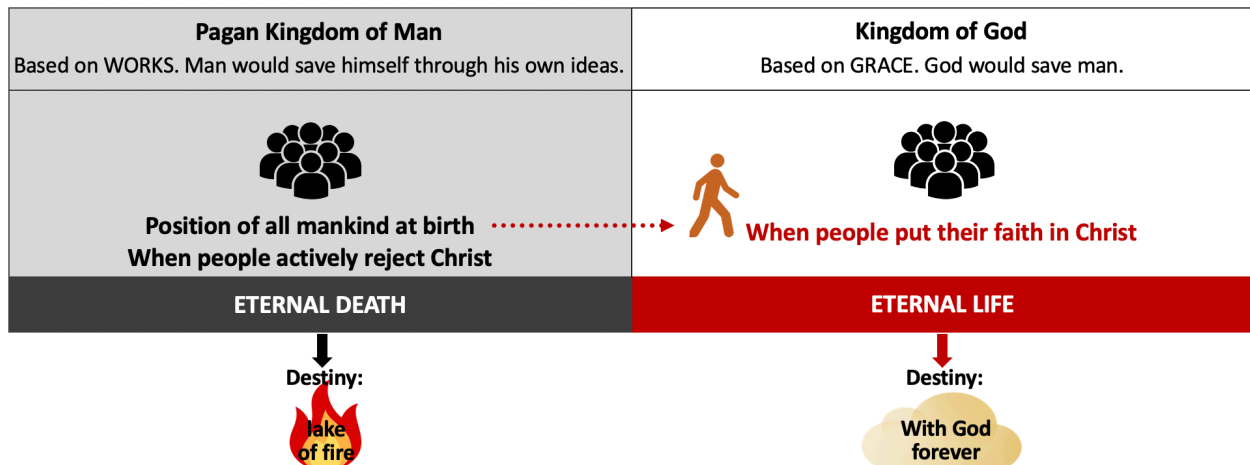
| Pagan Kingdom of Man<br>Based on WORKS. Man would save himself through his own ideas. | Kingdom of God<br>Based on GRACE. God would save man. |
|---|---|
| Position of all mankind at birth<br>When people actively reject Christ | When people put their faith in Christ |
| ETERNAL DEATH | ETERNAL LIFE |

Destiny:
lake of fire

Destiny:
With God forever